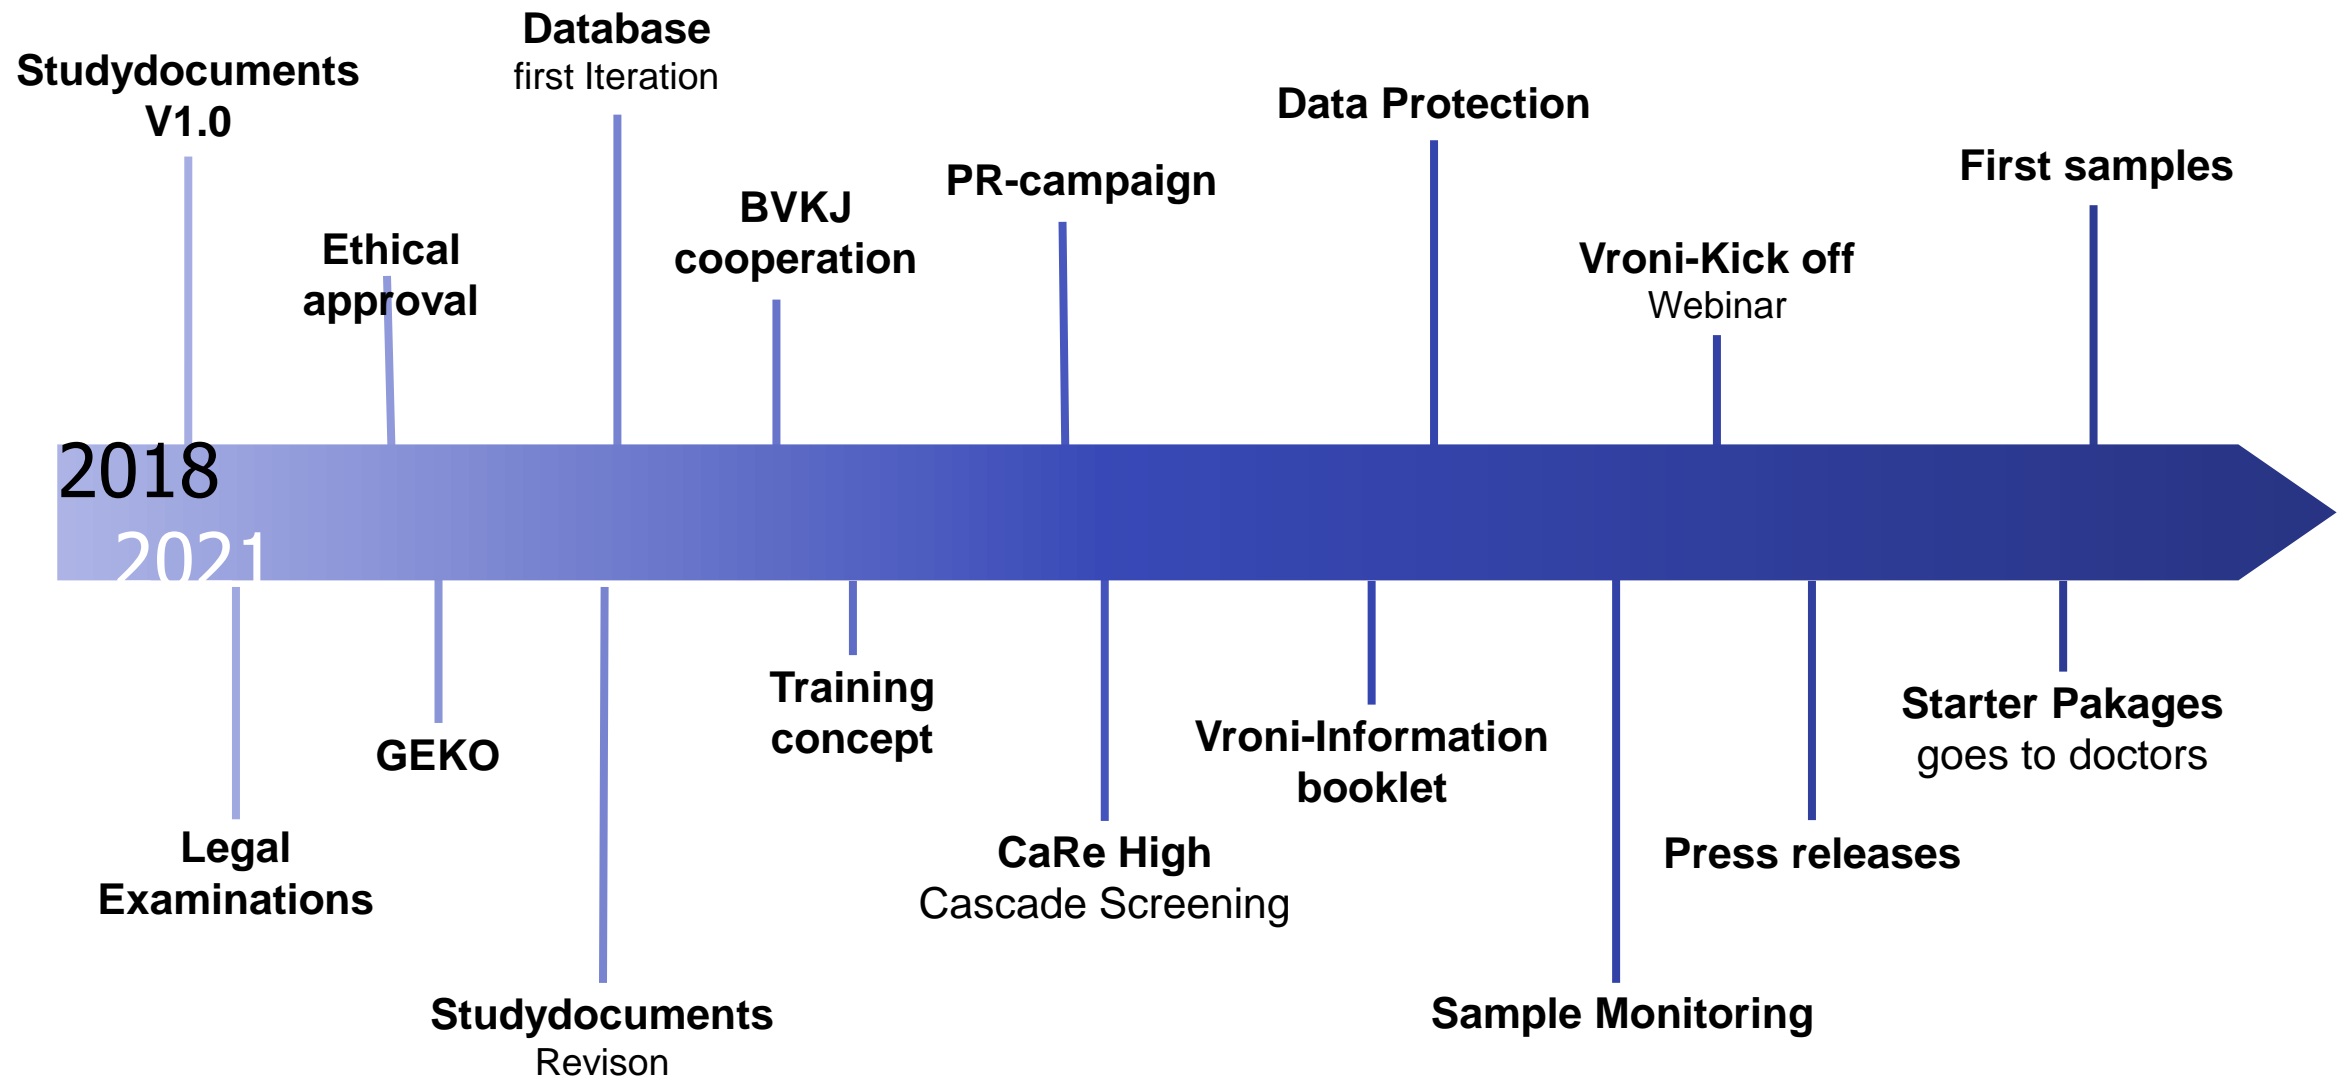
Studydocuments V1.0

Database
first Iteration

Ethical approval

BVKJ cooperation

PR-campaign

Data Protection

Vroni-Kick off
Webinar

First samples

2018
2021

Legal Examinations

GEKO

Studydocuments
Revison

Training concept

CaRe High
Cascade Screening

Vroni-Information booklet

Sample Monitoring

Press releases

Starter Pakages
goes to doctors